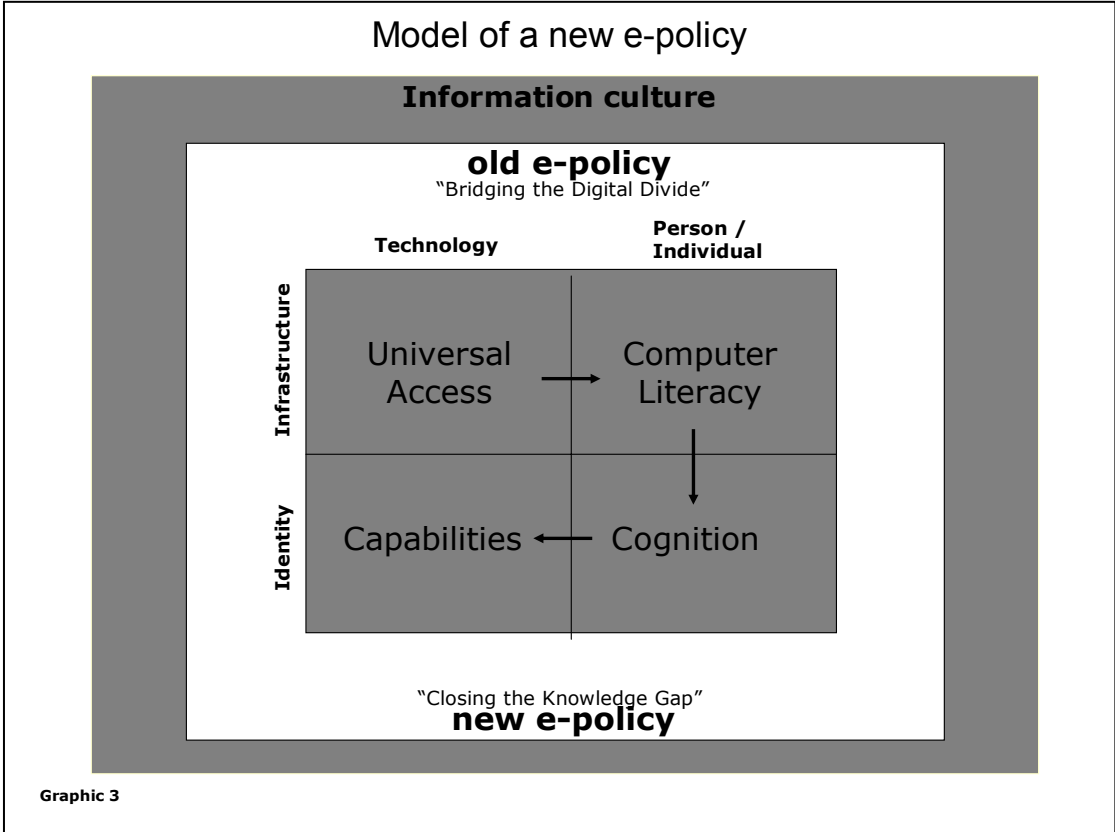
Model of a new e-policy

Information culture

old e-policy
"Bridging the Digital Divide"

Technology

Person / Individual

Infrastructure

Identity

Universal Access

Computer Literacy

Capabilities

Cognition

"Closing the Knowledge Gap"
new e-policy

Graphic 3